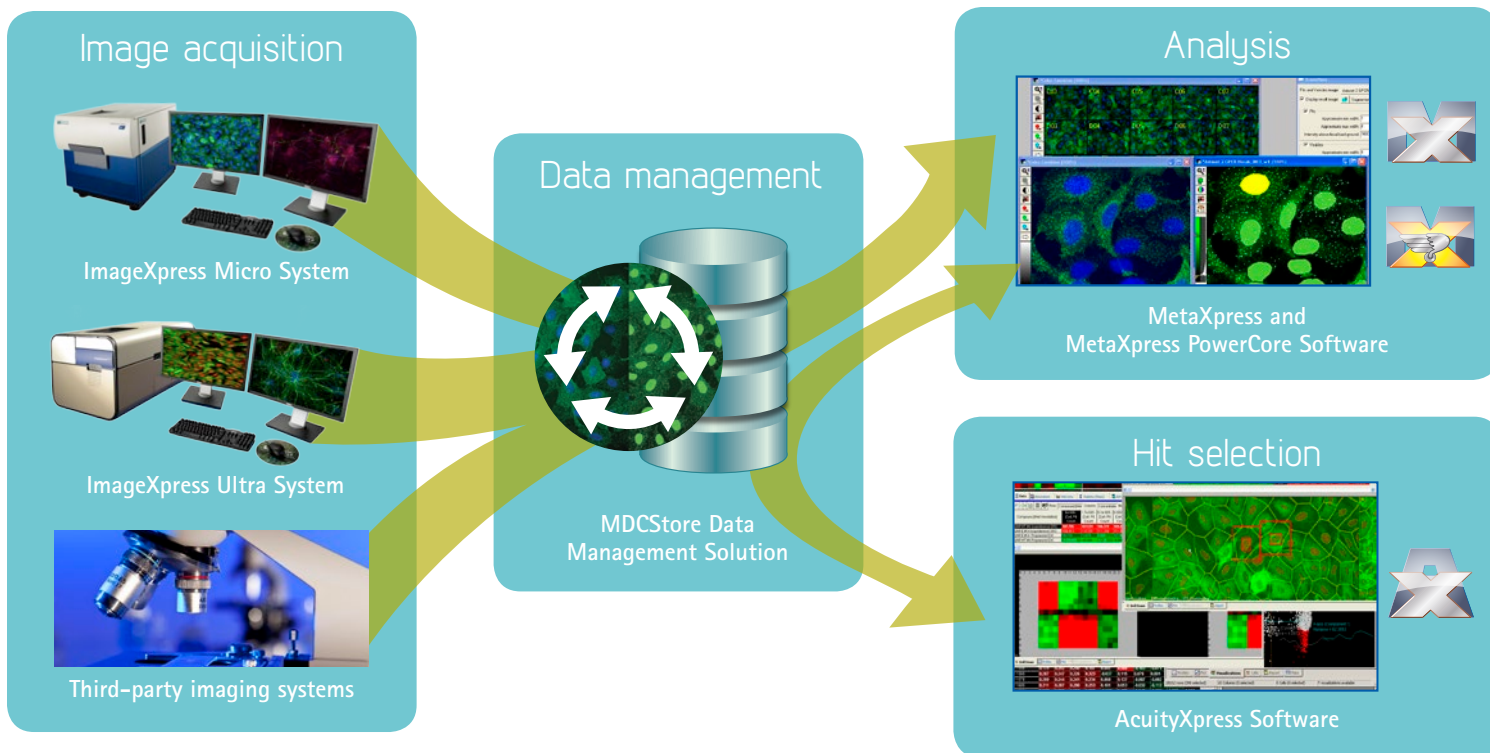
Image acquisition

ImageXpress Micro System

ImageXpress Ultra System

Third-party imaging systems

Data management

MDCStore Data Management Solution

Analysis

MetaXpress and MetaXpress PowerCore Software

Hit selection

AcuityXpress Software